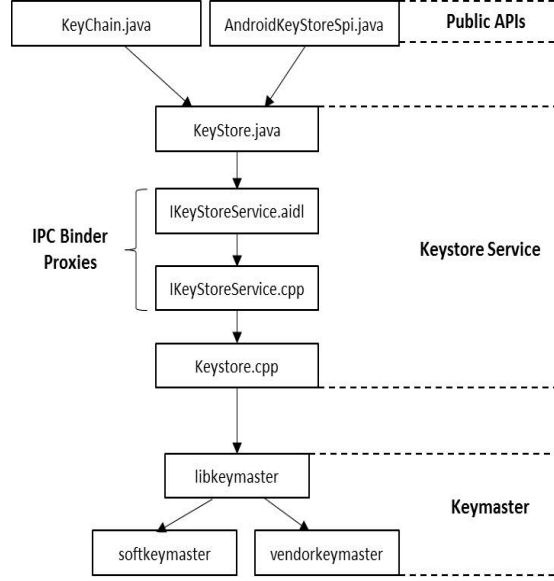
KeyChain.java

AndroidKeyStoreSpi.java

Public APIs

KeyStore.java

IPC Binder Proxies

IKeyStoreService.aidl

IKeyStoreService.cpp

Keystore Service

Keystore.cpp

libkeymaster

Keymaster

softkeymaster

vendorkeymaster